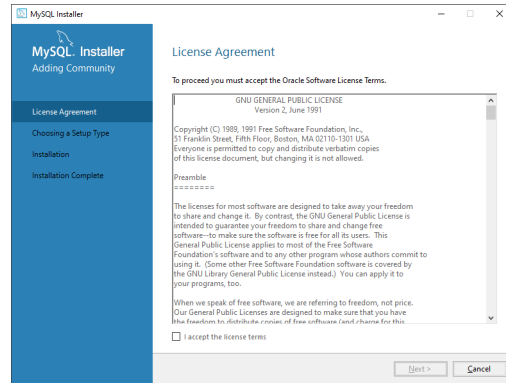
MySQL Installer

MySQL. Installer
Adding Community

License Agreement
Choosing a Setup Type
Installation
Installation Complete

License Agreement

To proceed you must accept the Oracle Software License Terms.

GNU GENERAL PUBLIC LICENSE
Version 2, June 1991

Copyright (C) 1989, 1991 Free Software Foundation, Inc., 51 Franklin Street, Fifth Floor, Boston, MA 02110-1301 USA
Everyone is permitted to copy and distribute verbatim copies of this license document, but changing it is not allowed.

Preamble
========

The licenses for most software are designed to take away your freedom to share and change it. By contrast, the GNU General Public License is intended to guarantee your freedom to share and change free software--to make sure the software is free for all its users. This General Public License applies to most of the Free Software Foundation's software and to any other program whose authors commit to using it. (Some other Free Software Foundation software is covered by the GNU Library General Public License instead.) You can apply it to your programs, too.

When we speak of free software, we are referring to freedom, not price. Our General Public Licenses are designed to make sure that you have the freedom to distribute copies of free software (and charge for this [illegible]

I accept the license terms

Next >
Cancel